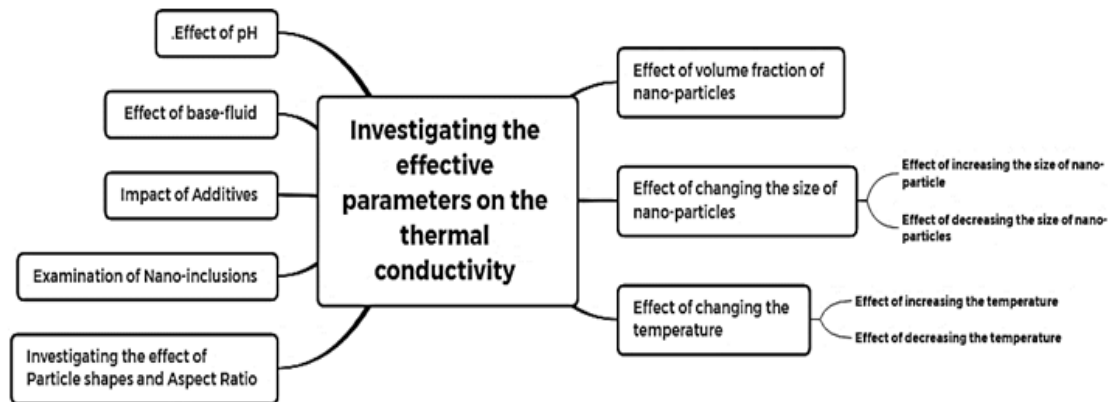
Investigating the effective parameters on the thermal conductivity

.Effect of pH

Effect of base-fluid

Impact of Additives

Examination of Nano-inclusions

Investigating the effect of Particle shapes and Aspect Ratio

Effect of volume fraction of nano-particles

Effect of changing the size of nano-particles

Effect of increasing the size of nano-particle

Effect of decreasing the size of nano-particles

Effect of changing the temperature

Effect of increasing the temperature

Effect of decreasing the temperature